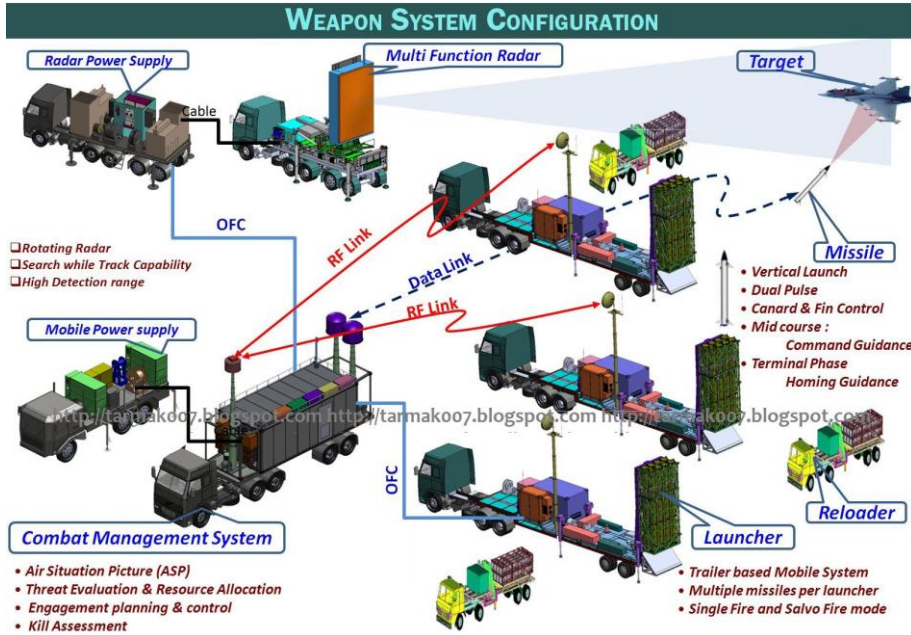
WEAPON SYSTEM CONFIGURATION

Radar Power Supply

Multi Function Radar

Target

Cable

OFC

RF Link

Missile

Data Link

RF Link

❑Rotating Radar
❑Search while Track Capability
❑High Detection range

• Vertical Launch
• Dual Pulse
• Canard & Fin Control
• Mid course :
Command Guidance
• Terminal Phase
Homing Guidance

Mobile Power supply

http://tarmak007.blogspot.com http://tarmak007.blogspot.com http://tarmak007.blogspot.com

OFC

Reloader

Combat Management System

Launcher

• Air Situation Picture (ASP)
• Threat Evaluation & Resource Allocation
• Engagement planning & control
• Kill Assessment

• Trailer based Mobile System
• Multiple missiles per launcher
• Single Fire and Salvo Fire mode